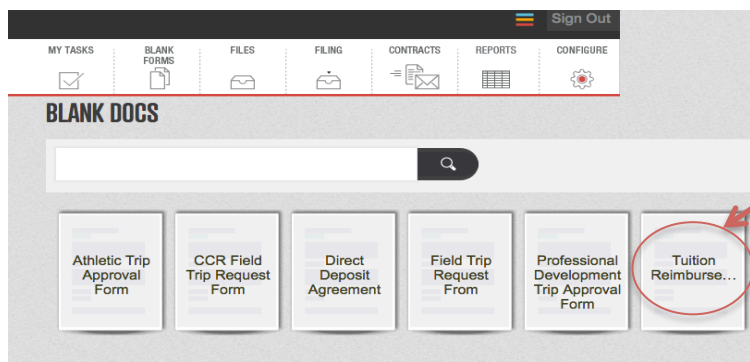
Sign Out

MY TASKS
BLANK FORMS
FILES
FILING
CONTRACTS
REPORTS
CONFIGURE

BLANK DOCS

Athletic Trip Approval Form

CCR Field Trip Request Form

Direct Deposit Agreement

Field Trip Request From

Professional Development Trip Approval Form

Tuition Reimburse...